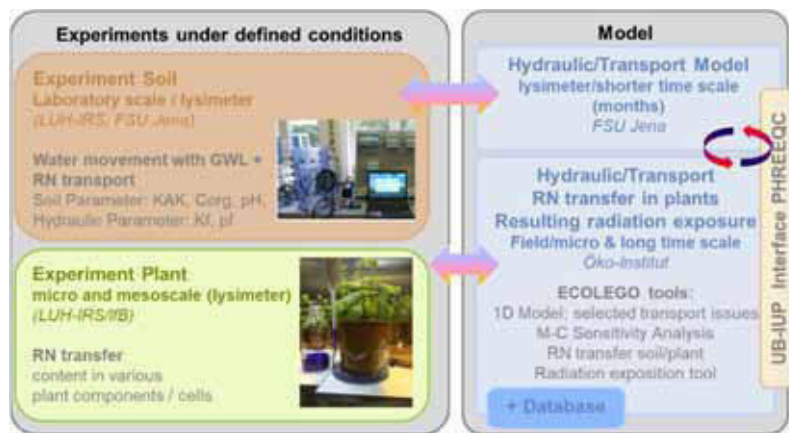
Experiments under defined conditions

Experiment Soil
Laboratory scale / lysimeter
(LUH-IRS, FSU Jena)

Water movement with GWL + RN transport
Soil Parameter: KAK, Corg, pH,
Hydraulic Parameter: Kf, pf

Experiment Plant
micro and mesoscale (lysimeter)
(LUH-IRS/IfB)

RN transfer
content in various plant components / cells

Model

Hydraulic/Transport Model
lysimeter/shorter time scale (months)
FSU Jena

Hydraulic/Transport
RN transfer in plants
Resulting radiation exposure
Field/micro & long time scale
Öko-Institut

ECOLEGO tools:
1D Model: selected transport issues
M-C Sensitivity Analysis
RN transfer soil/plant
Radiation exposition tool

+ Database

UB-IUP Interface PHREEQC